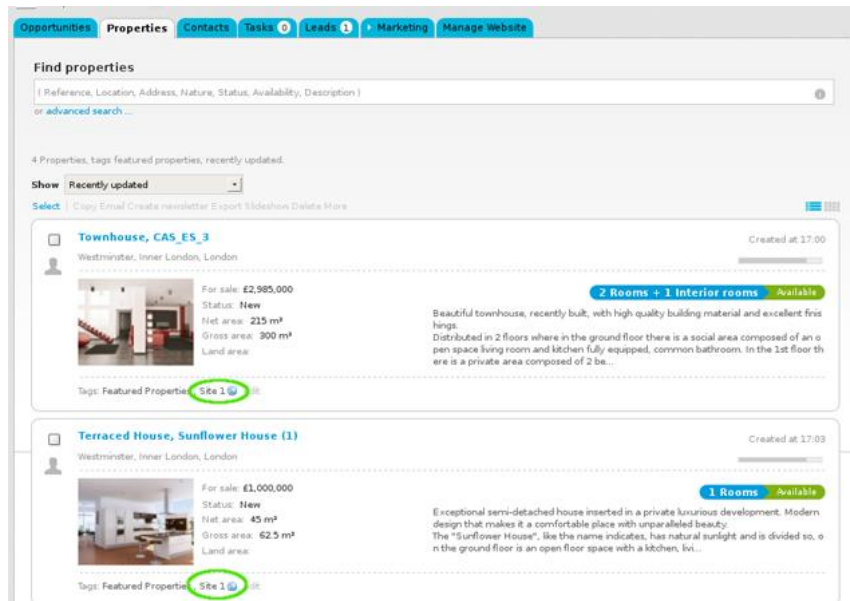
Opportunities | Properties | Contacts | Tasks 0 | Leads 1 | Marketing | Manage Website

Find properties

( Reference, Location, Address, Nature, Status, Availability, Description )

or advanced search ...

4 Properties, tags featured properties, recently updated.

Show Recently updated

Select | Copy Email Create newsletter Export Slideshow Delete More

Townhouse, CAS_ES_3

Created at 17:00

Westminster, Inner London, London

For sale: £2,985,000
Status: New
Net area: 215 m²
Gross area: 300 m²
Land area:

2 Rooms + 1 Interior rooms Available

Beautiful townhouse, recently built, with high quality building material and excellent finishings.
Distributed in 2 floors where in the ground floor there is a social area composed of an open space living room and kitchen fully equipped, common bathroom. In the 1st floor there is a private area composed of 2 be...

Tags: Featured Properties Site 1

Terraced House, Sunflower House (1)

Created at 17:03

Westminster, Inner London, London

For sale: £1,000,000
Status: New
Net area: 45 m²
Gross area: 62.5 m²
Land area:

1 Rooms Available

Exceptional semi-detached house inserted in a private luxurious development. Modern design that makes it a comfortable place with unparalleled beauty.
The "Sunflower House", like the name indicates, has natural sunlight and is divided so, on the ground floor is an open floor space with a kitchen, livi...

Tags: Featured Properties Site 1